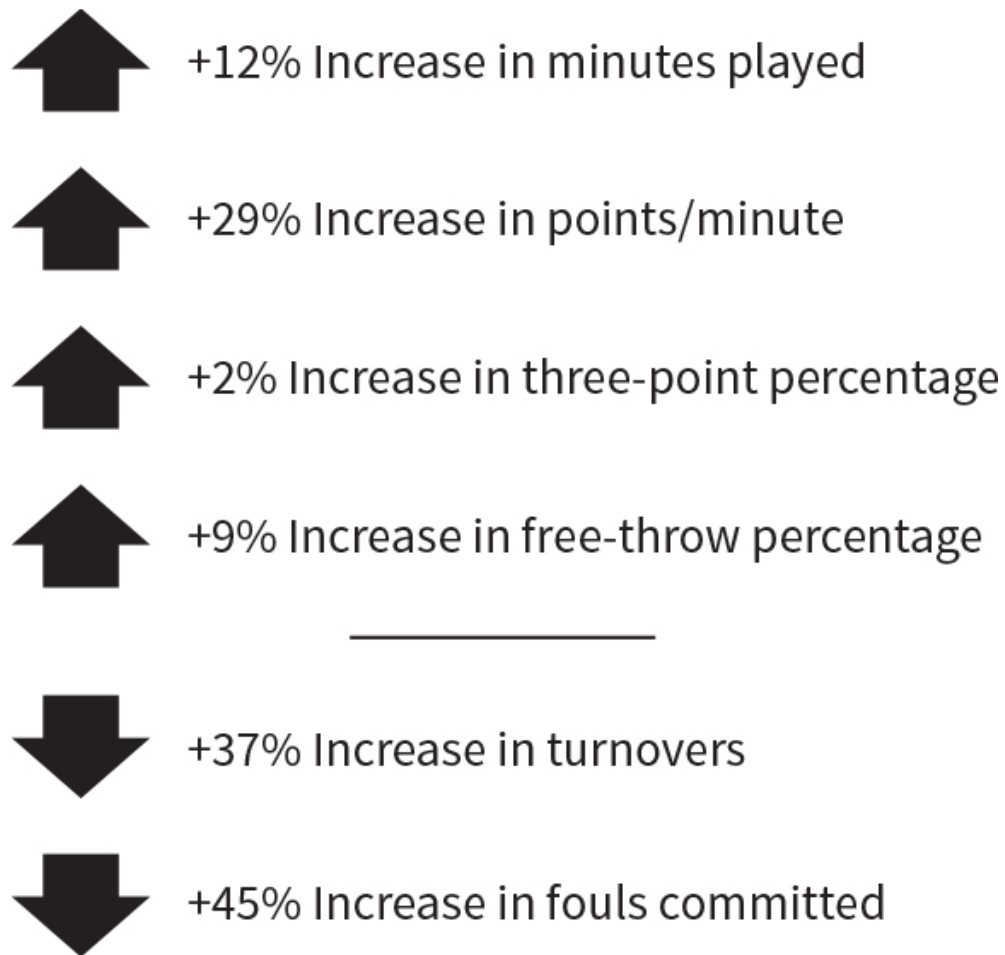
+12% Increase in minutes played

+29% Increase in points/minute

+2% Increase in three-point percentage

+9% Increase in free-throw percentage

+37% Increase in turnovers

+45% Increase in fouls committed